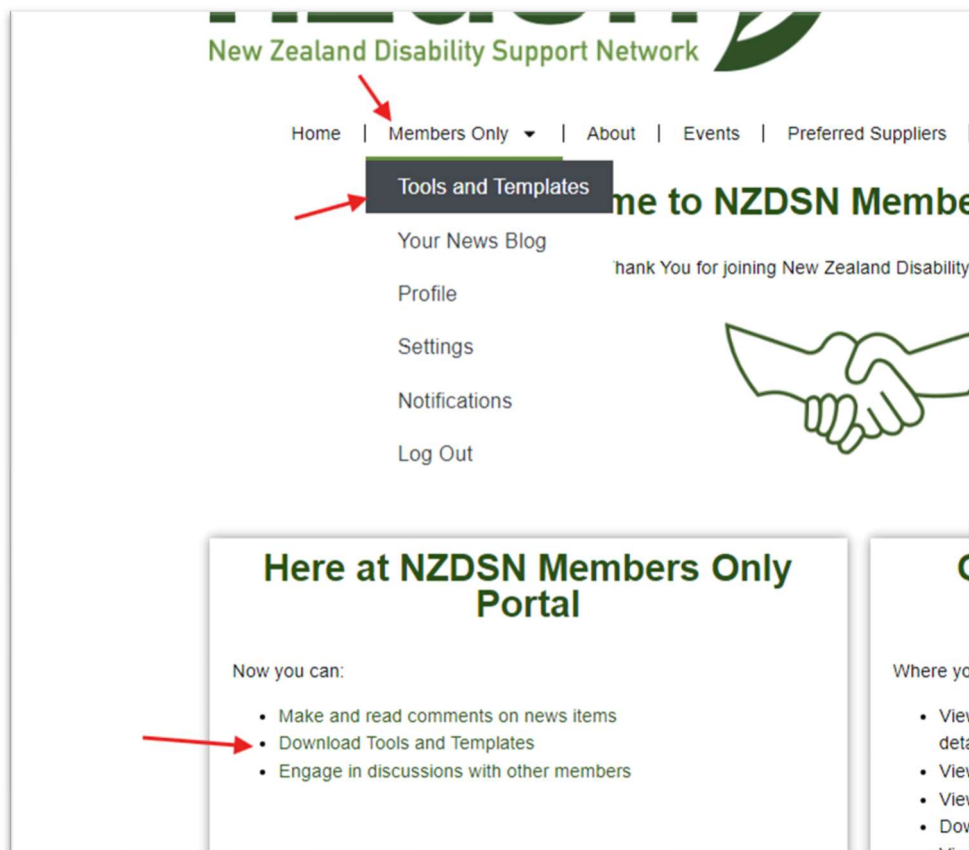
New Zealand Disability Support Network

Home | Members Only | About | Events | Preferred Suppliers

Tools and Templates

Your News Blog

Profile

Settings

Notifications

Log Out

me to NZDSN Membe

'hank You for joining New Zealand Disability

Here at NZDSN Members Only Portal

Now you can:

- Make and read comments on news items
- Download Tools and Templates
- Engage in discussions with other members

C

Where yo

- View deta
- View
- View
- Dow